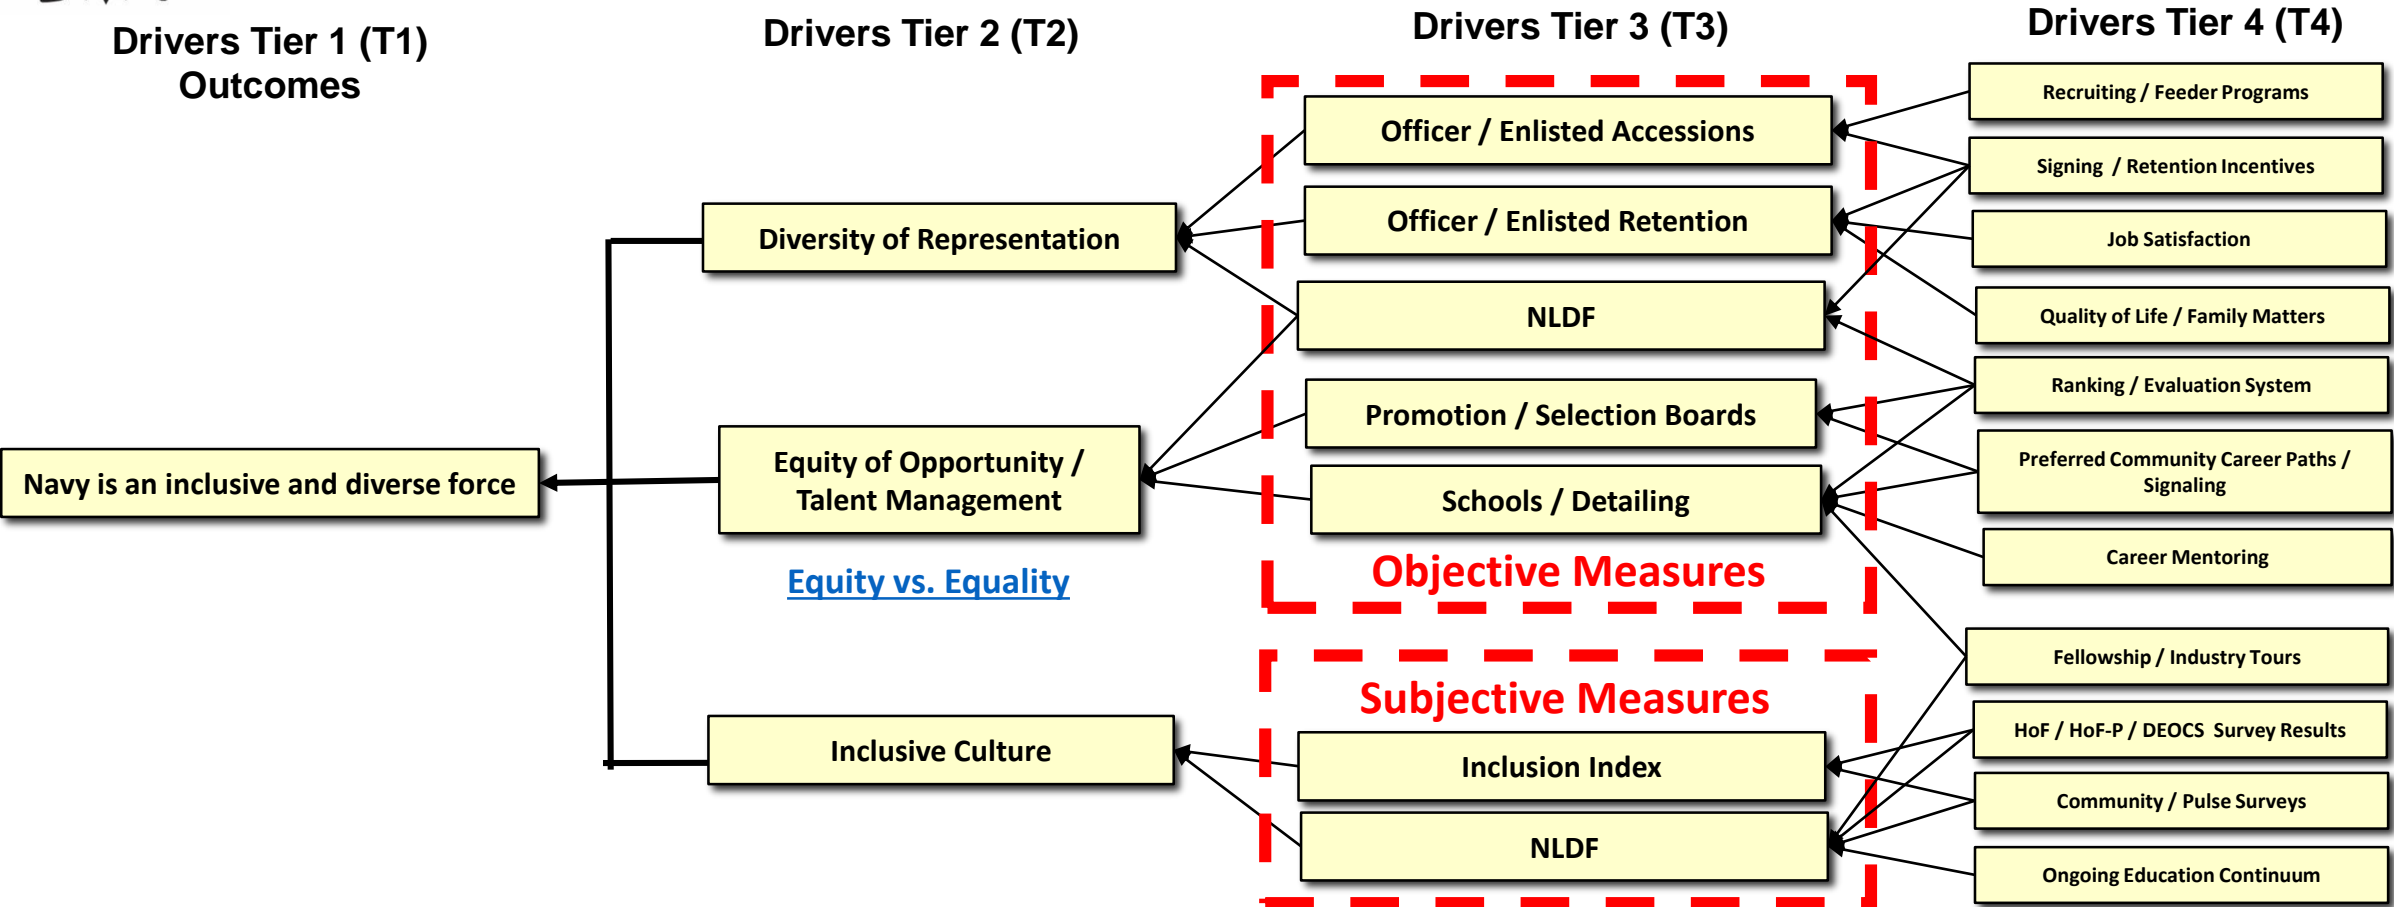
Drivers Tier 1 (T1) Outcomes

Drivers Tier 2 (T2)

Drivers Tier 3 (T3)

Drivers Tier 4 (T4)

Navy is an inclusive and diverse force

Diversity of Representation

Equity of Opportunity / Talent Management

Equity vs. Equality

Inclusive Culture

Officer / Enlisted Accessions

Officer / Enlisted Retention

NLDF

Promotion / Selection Boards

Schools / Detailing

Objective Measures

Subjective Measures

Inclusion Index

NLDF

Recruiting / Feeder Programs

Signing / Retention Incentives

Job Satisfaction

Quality of Life / Family Matters

Ranking / Evaluation System

Preferred Community Career Paths / Signaling

Career Mentoring

Fellowship / Industry Tours

HoF / HoF-P / DEOCS Survey Results

Community / Pulse Surveys

Ongoing Education Continuum